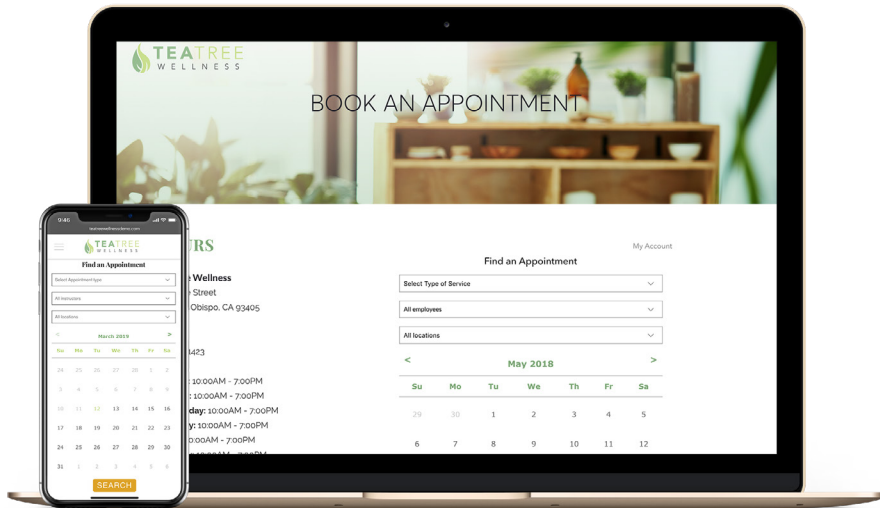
TEATREE WELLNESS

BOOK AN APPOINTMENT

URS

e Wellness
Street
Obispo, CA 93405

423

: 10:00AM - 7:00PM
: 10:00AM - 7:00PM
day: 10:00AM - 7:00PM
y: 10:00AM - 7:00PM
0:00AM - 7:00PM
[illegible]

My Account

Find an Appointment

Select Type of Service

All employees

All locations

<

May 2018

>

| Su | Mo | Tu | We | Th | Fr | Sa |
|---|---|---|---|---|---|---|
| 29 | 30 | 1 | 2 | 3 | 4 | 5 |
| 6 | 7 | 8 | 9 | 10 | 11 | 12 |

9:40

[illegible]

TEATREE WELLNESS

Find an Appointment

Select Appointment type

All employees

All locations

<

March 2019

>

| Su | Mo | Tu | We | Th | Fr | Sa |
|---|---|---|---|---|---|---|
| 24 | 25 | 26 | 27 | 28 | 1 | 2 |
| 3 | 4 | 5 | 6 | 7 | 8 | 9 |
| 10 | 11 | 12 | 13 | 14 | 15 | 16 |
| 17 | 18 | 19 | 20 | 21 | 22 | 23 |
| 24 | 25 | 26 | 27 | 28 | 29 | 30 |
| 31 | 1 | 2 | 3 | 4 | 5 | 6 |

SEARCH